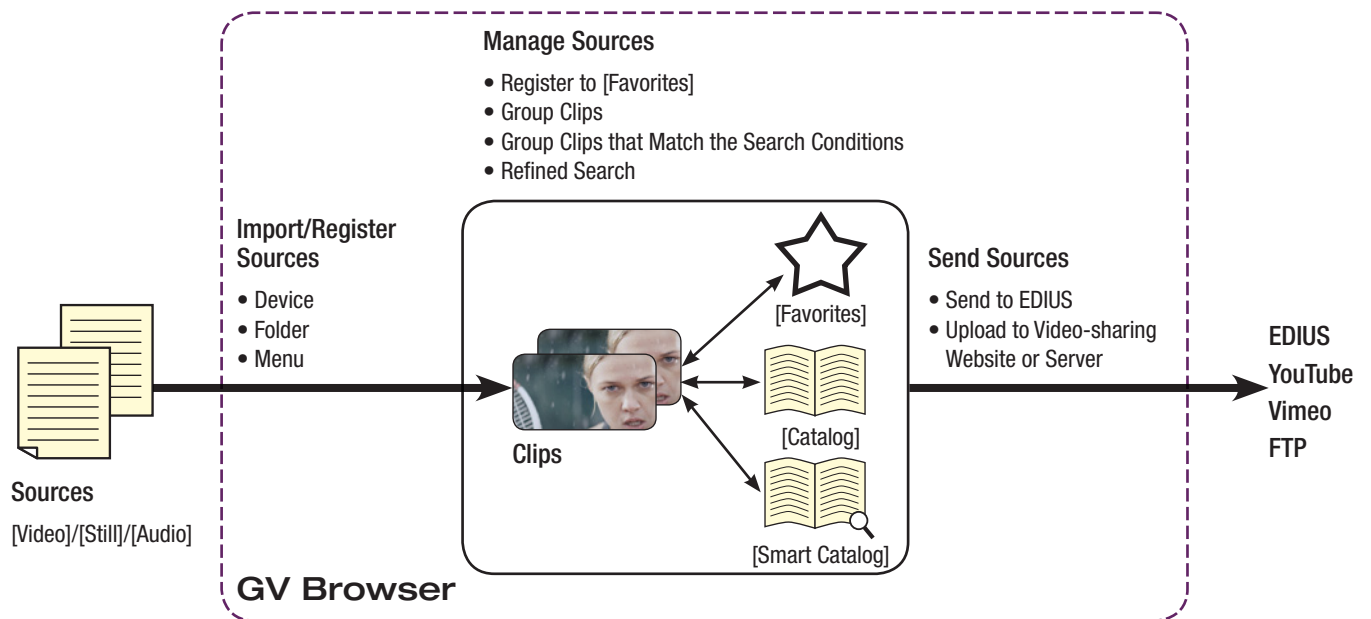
Manage Sources

• Register to [Favorites]
• Group Clips
• Group Clips that Match the Search Conditions
• Refined Search

Import/Register Sources

• Device
• Folder
• Menu

Sources
[Video]/[Still]/[Audio]

Clips

[Favorites]

[Catalog]

[Smart Catalog]

Send Sources

• Send to EDIUS
• Upload to Video-sharing Website or Server

EDIUS
YouTube
Vimeo
FTP

GV Browser